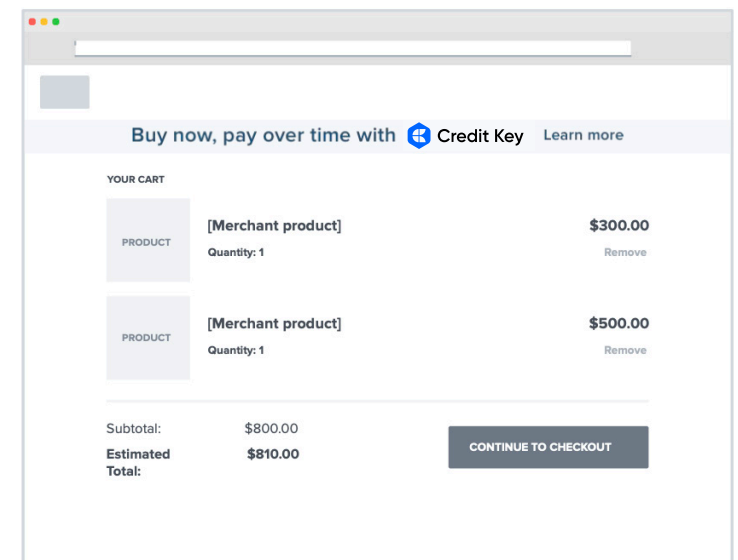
Buy now, pay over time with Credit Key Learn more

YOUR CART

PRODUCT

[Merchant product]
Quantity: 1

$300.00
Remove

PRODUCT

[Merchant product]
Quantity: 1

$500.00
Remove

Subtotal: $800.00
Estimated Total: $810.00

CONTINUE TO CHECKOUT